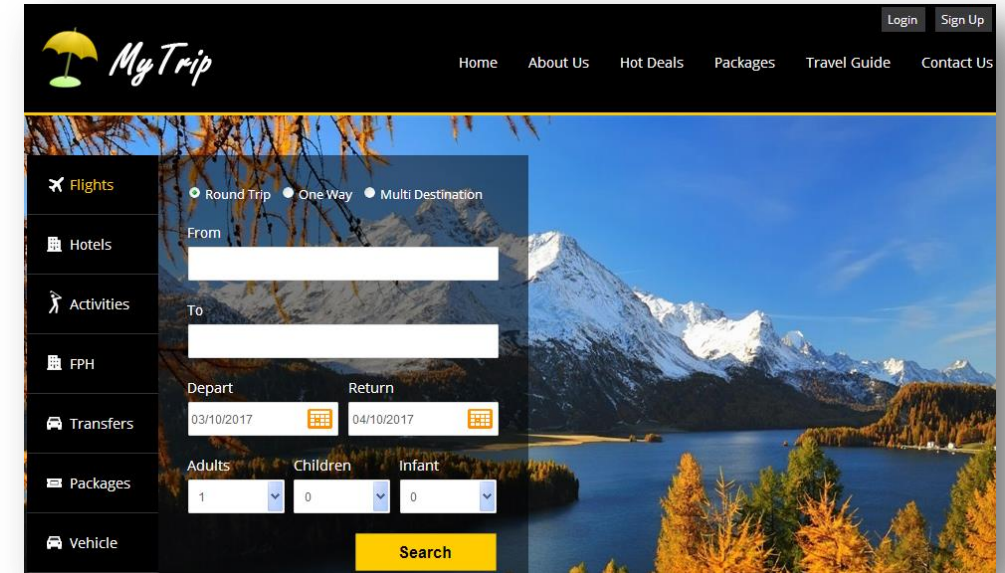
Login Sign Up

MyTrip

Home About Us Hot Deals Packages Travel Guide Contact Us

Flights
Hotels
Activities
FPH
Transfers
Packages
Vehicle

Round Trip One Way Multi Destination

From

To

Depart Return
03/10/2017 04/10/2017

Adults Children Infant
1 0 0

Search